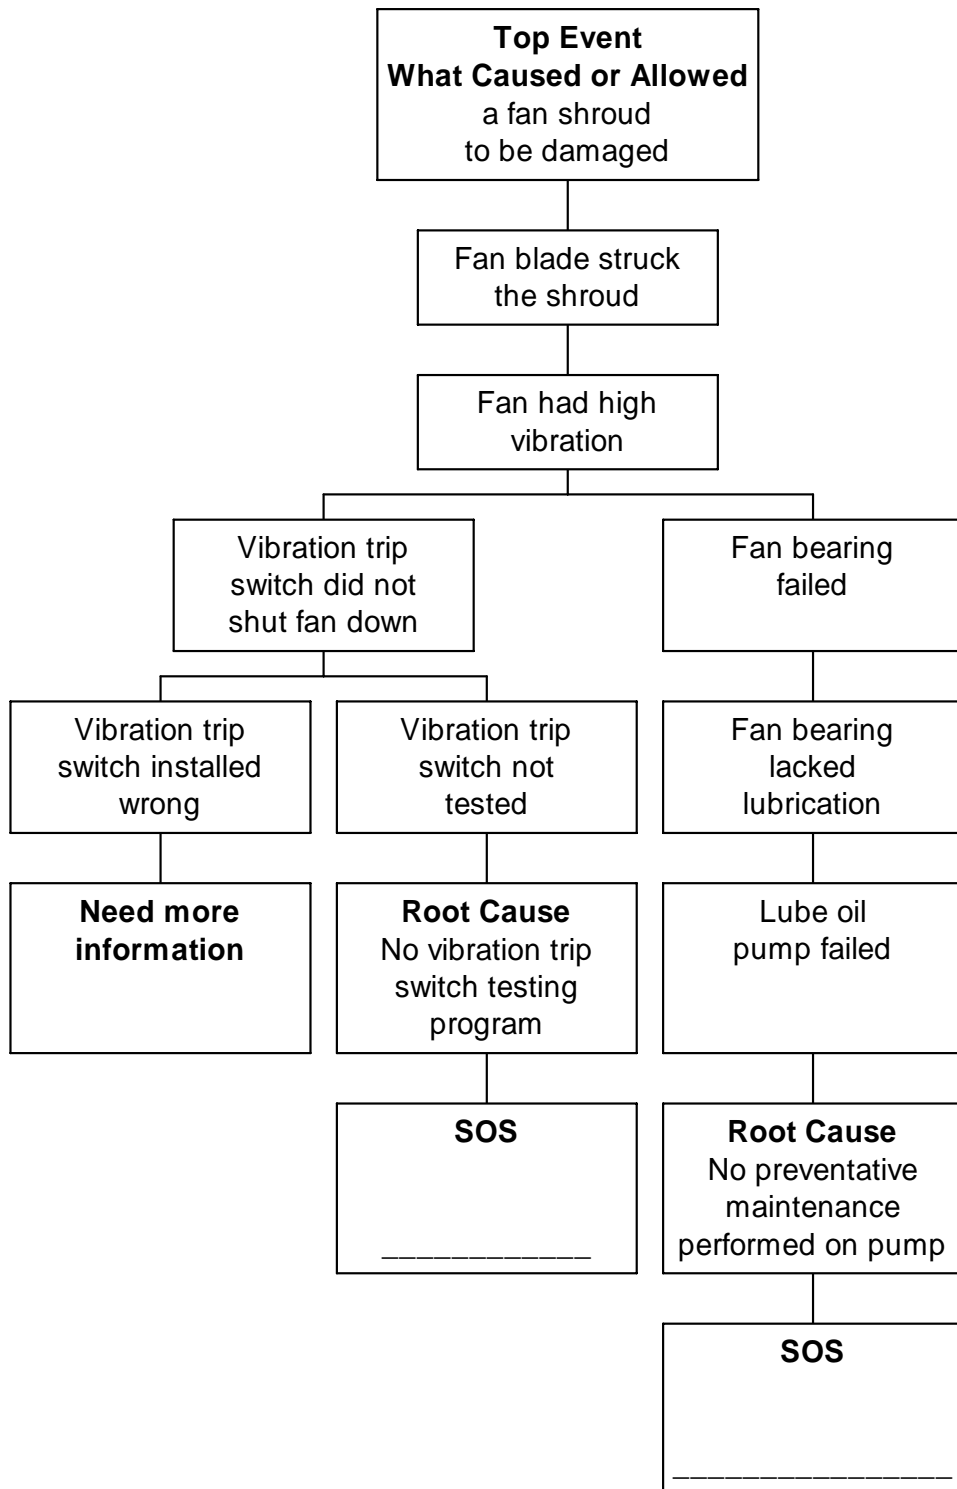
Top Event
What Caused or Allowed
a fan shroud
to be damaged

Fan blade struck the shroud

Fan had high vibration

Vibration trip switch did not shut fan down

Fan bearing failed

Vibration trip switch installed wrong

Vibration trip switch not tested

Fan bearing lacked lubrication

Need more information

Root Cause
No vibration trip switch testing program

Lube oil pump failed

SOS
____________

Root Cause
No preventative maintenance performed on pump

SOS
________________